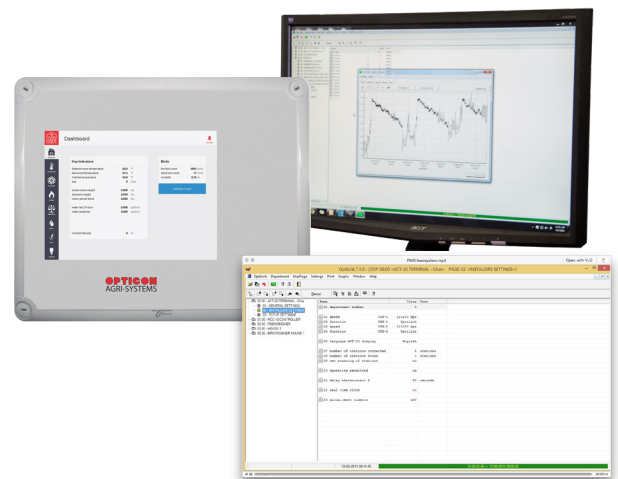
Dashboard

Key Indicators

Birds

OPTICON
AGRI-SYSTEMS

acer

PMS fieldsystem.mp4

Open with VLC

OptiLink 1.1.0 - [ACT-20 TERMINAL - PAGE 12 <INSTALLERS SETTINGS>]

OptiLink Department UserPage Settings Print Graphs Window Help

Item

Value Unit

01 department number

02 speed

03 function

04 speed

05 function

06 language ACT-20 display

English

07 number of stations connected

08 number of stations found

09 set flashing of stations

10 password

11 delay stationstart

12 real time clock

13 units

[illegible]